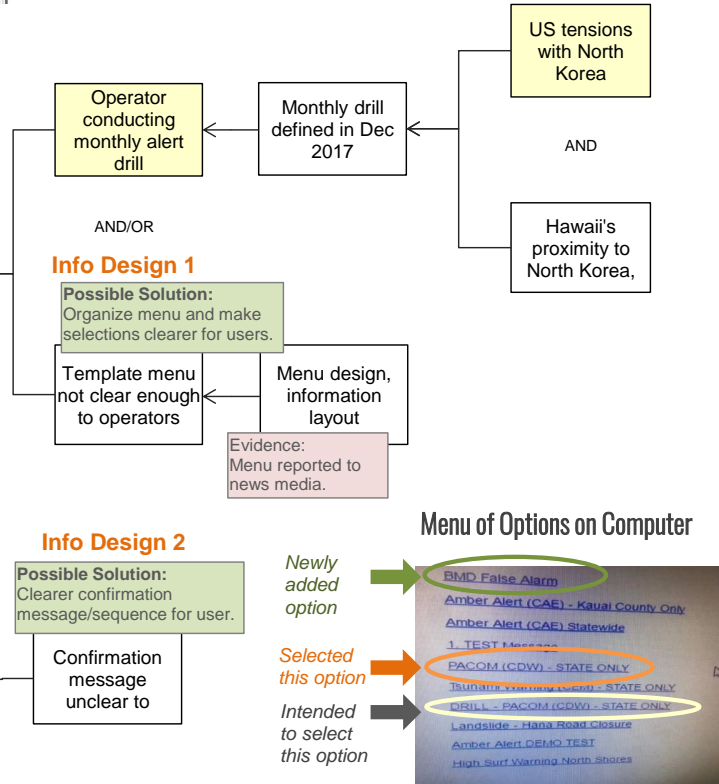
US tensions with North Korea

Operator conducting monthly alert drill

Monthly drill defined in Dec 2017

AND

AND/OR

Hawaii's proximity to North Korea,

Info Design 1

Possible Solution:
Organize menu and make selections clearer for users.

Template menu not clear enough to operators

Menu design, information layout

Evidence:
Menu reported to news media.

Menu of Options on Computer

Info Design 2

Possible Solution:
Clearer confirmation message/sequence for user.

Confirmation message unclear to

Newly added option

Selected this option

Intended to select this option

BMD False Alarm
Amber Alert (CAE) - Kauai County Only
Amber Alert (CAE) Statewide
1. TEST Message
PACOM (CDW) - STATE ONLY
Tsunami Warning (CEM) - STATE ONLY
DRILL - PACOM (CDW) - STATE ONLY
Landslide - Hana Road Closure
Amber Alert DEMO TEST
High Surf Warning North Shores